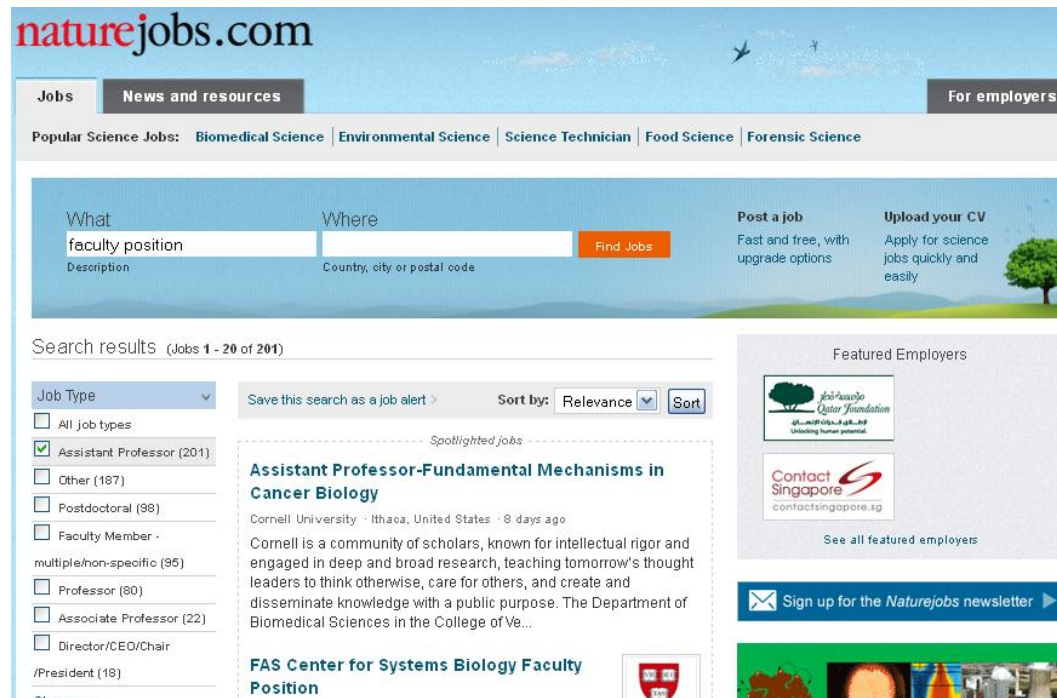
naturejobs.com

Jobs
News and resources
For employers

Popular Science Jobs: Biomedical Science | Environmental Science | Science Technician | Food Science | Forensic Science

What
faculty position
Description

Where
Country, city or postal code

Find Jobs

Post a job
Fast and free, with upgrade options

Upload your CV
Apply for science jobs quickly and easily

Search results (Jobs 1 - 20 of 201)

Job Type
All job types
Assistant Professor (201)
Other (187)
Postdoctoral (98)
Faculty Member - multiple/non-specific (95)
Professor (80)
Associate Professor (22)
Director/CEO/Chair /President (18)

Save this search as a job alert
Sort by: Relevance Sort

Spotlighted jobs

Assistant Professor-Fundamental Mechanisms in Cancer Biology
Cornell University · Ithaca, United States · 8 days ago
Cornell is a community of scholars, known for intellectual rigor and engaged in deep and broad research, teaching tomorrow's thought leaders to think otherwise, care for others, and create and disseminate knowledge with a public purpose. The Department of Biomedical Sciences in the College of Ve...

FAS Center for Systems Biology Faculty Position

Featured Employers
Qatar Foundation
Unlocking human potential.
Contact Singapore
contactsingapore.sg
See all featured employers

Sign up for the Naturejobs newsletter